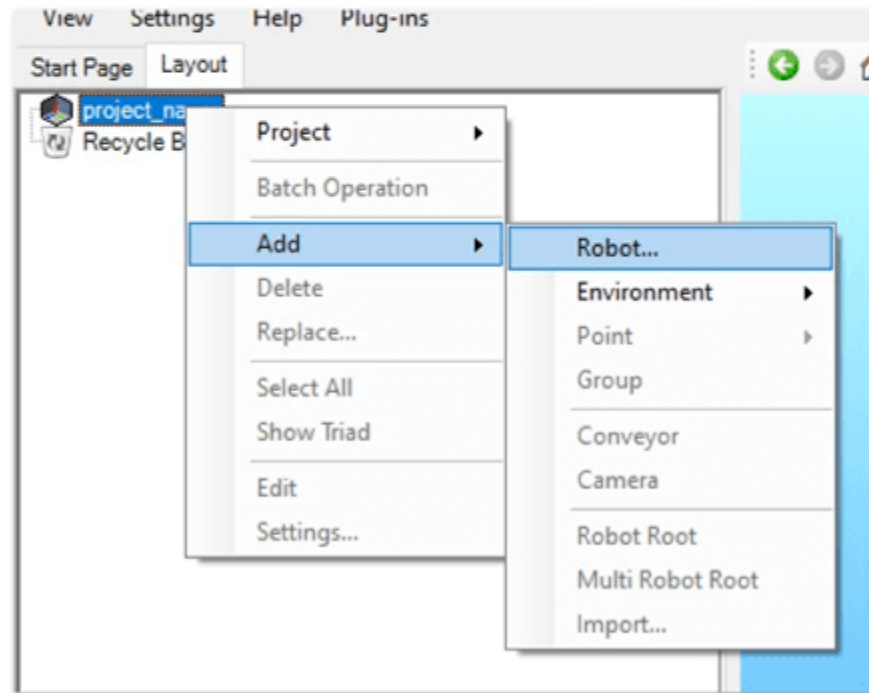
View Settings Help Plug-ins

Start Page Layout

project_na
Recycle B

Project
Batch Operation
Add
Delete
Replace...
Select All
Show Triad
Edit
Settings...

Robot...
Environment
Point
Group
Conveyor
Camera
Robot Root
Multi Robot Root
Import...